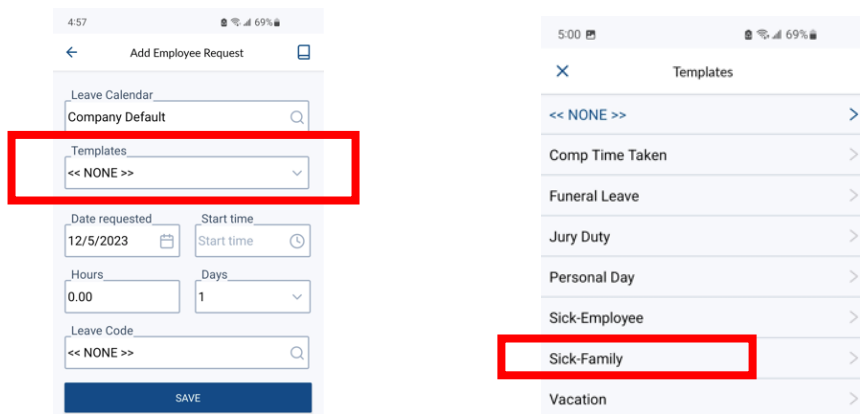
4:57 69%

Add Employee Request

Leave Calendar
Company Default

Templates
<< NONE >>

Date requested
12/5/2023

Start time
Start time

Hours
0.00

Days
1

Leave Code
<< NONE >>

SAVE

5:00 69%

Templates

<< NONE >>
Comp Time Taken
Funeral Leave
Jury Duty
Personal Day
Sick-Employee
Sick-Family
Vacation